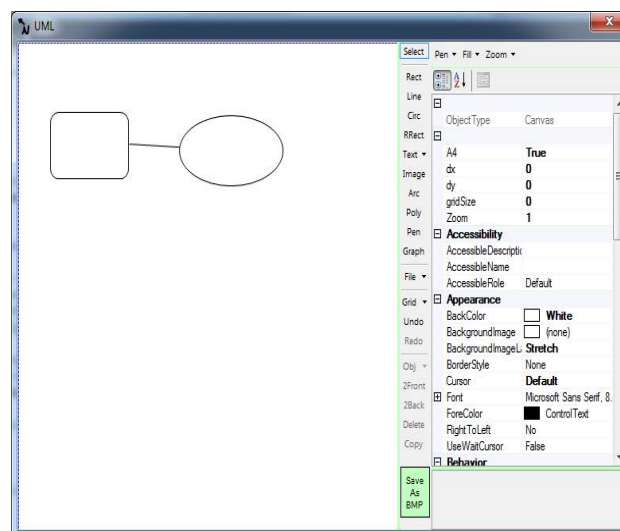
UML

Select
Rect
Line
Circ
RRect
Text ▾
Image
Arc
Poly
Pen
Graph
File ▾
Grid ▾
Undo
Redo
Obj ▾
2Front
2Back
Delete
Copy
Save As BMP

Pen ▾ Fill ▾ Zoom ▾

| | |
|---|---|
| ObjectType | Canvas |
| A4 | True |
| dx | 0 |
| dy | 0 |
| gridSize | 0 |
| Zoom | 1 |
| Accessibility | |
| AccessibleDescriptic | |
| AccessibleName | |
| AccessibleRole | Default |
| Appearance | |
| BackColor | White |
| BackgroundImage | (none) |
| BackgroundImageL | Stretch |
| BorderStyle | None |
| Cursor | Default |
| Font | Microsoft Sans Serif, 8. |
| ForeColor | ControlText |
| RightToLeft | No |
| UseWaitCursor | False |
| Behavior | |